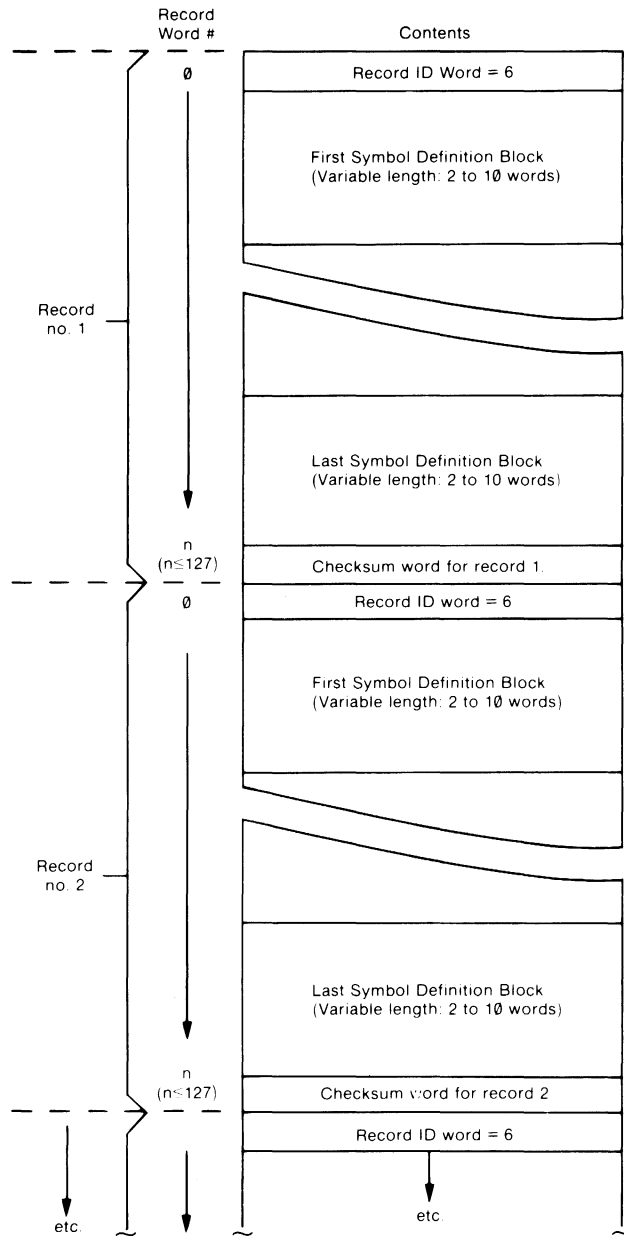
Record Word #

Contents

Record no. 1

Ø

Record ID Word = 6

First Symbol Definition Block (Variable length: 2 to 1Ø words)

Last Symbol Definition Block (Variable length: 2 to 10 words)

n ($n \leq 127$)

Checksum word for record 1.

Record no. 2

Ø

Record ID word = 6

First Symbol Definition Block (Variable length: 2 to 1Ø words)

Last Symbol Definition Block (Variable length: 2 to 1Ø words)

n ($n \leq 127$)

Checksum word for record 2

Record ID word = 6

etc.

etc.